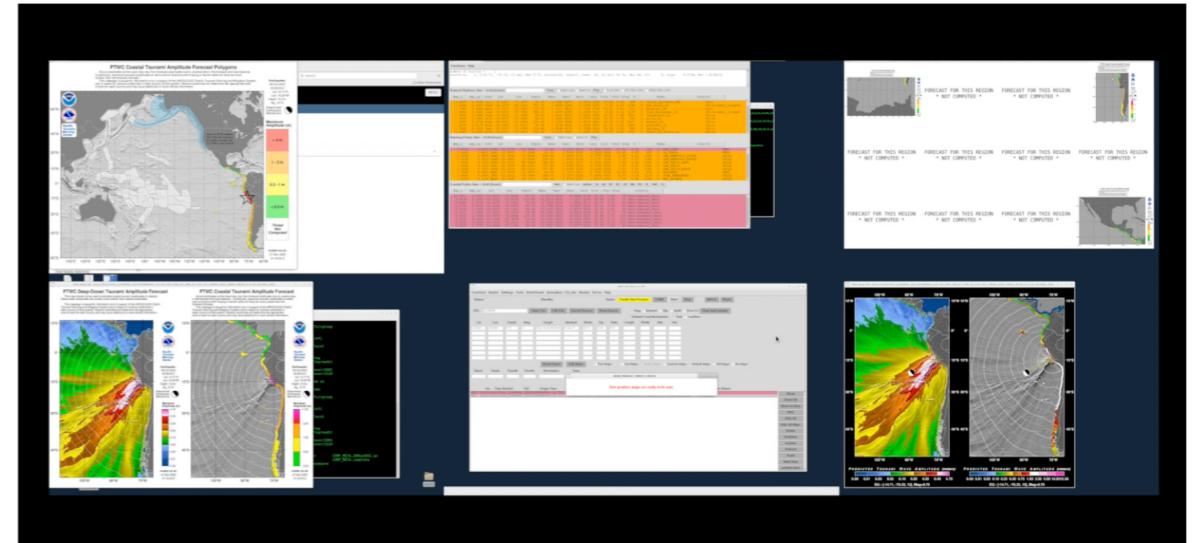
PTWC Coastal Tsunami Amplitude Forecast Polygons

Maximum Amplitude (m)

> 3 m

1 - 3 m

0.3 - 1 m

< 0.3 m

Threat Not Computed

FORECAST FOR THIS REGION * NOT COMPUTED *

FORECAST FOR THIS REGION * NOT COMPUTED *

FORECAST FOR THIS REGION * NOT COMPUTED *

FORECAST FOR THIS REGION * NOT COMPUTED *

FORECAST FOR THIS REGION * NOT COMPUTED *

FORECAST FOR THIS REGION * NOT COMPUTED *

FORECAST FOR THIS REGION * NOT COMPUTED *

FORECAST FOR THIS REGION * NOT COMPUTED *

FORECAST FOR THIS REGION * NOT COMPUTED *

FORECAST FOR THIS REGION * NOT COMPUTED *

FORECAST FOR THIS REGION * NOT COMPUTED *

FORECAST FOR THIS REGION * NOT COMPUTED *

PTWC Deep-Ocean Tsunami Amplitude Forecast

PTWC Coastal Tsunami Amplitude Forecast

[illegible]

PREDICTED TSUNAMI WAVE AMPLITUDE (METERS)

PREDICTED TSUNAMI WAVE AMPLITUDE (METERS)